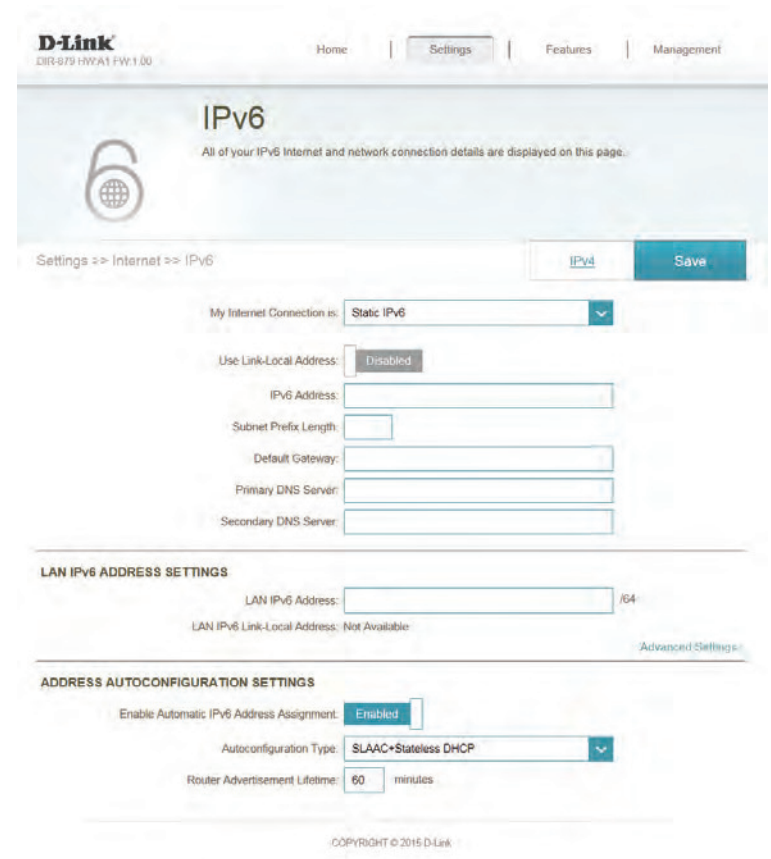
D-Link
DIR-879 HW:A1 FW:1.00

Home | Settings | Features | Management

IPv6
All of your IPv6 Internet and network connection details are displayed on this page.

Settings >> Internet >> IPv6

IPv4

Save

My Internet Connection is: Static IPv6

Use Link-Local Address: Disabled

IPv6 Address:

Subnet Prefix Length:

Default Gateway:

Primary DNS Server:

Secondary DNS Server:

LAN IPV6 ADDRESS SETTINGS

LAN IPv6 Address: /64

LAN IPv6 Link-Local Address: Not Available

Advanced Settings...

ADDRESS AUTOCONFIGURATION SETTINGS

Enable Automatic IPv6 Address Assignment: Enabled

Autoconfiguration Type: SLAAC+Stateless DHCP

Router Advertisement Lifetime: 60 minutes

COPYRIGHT © 2015 D-Link